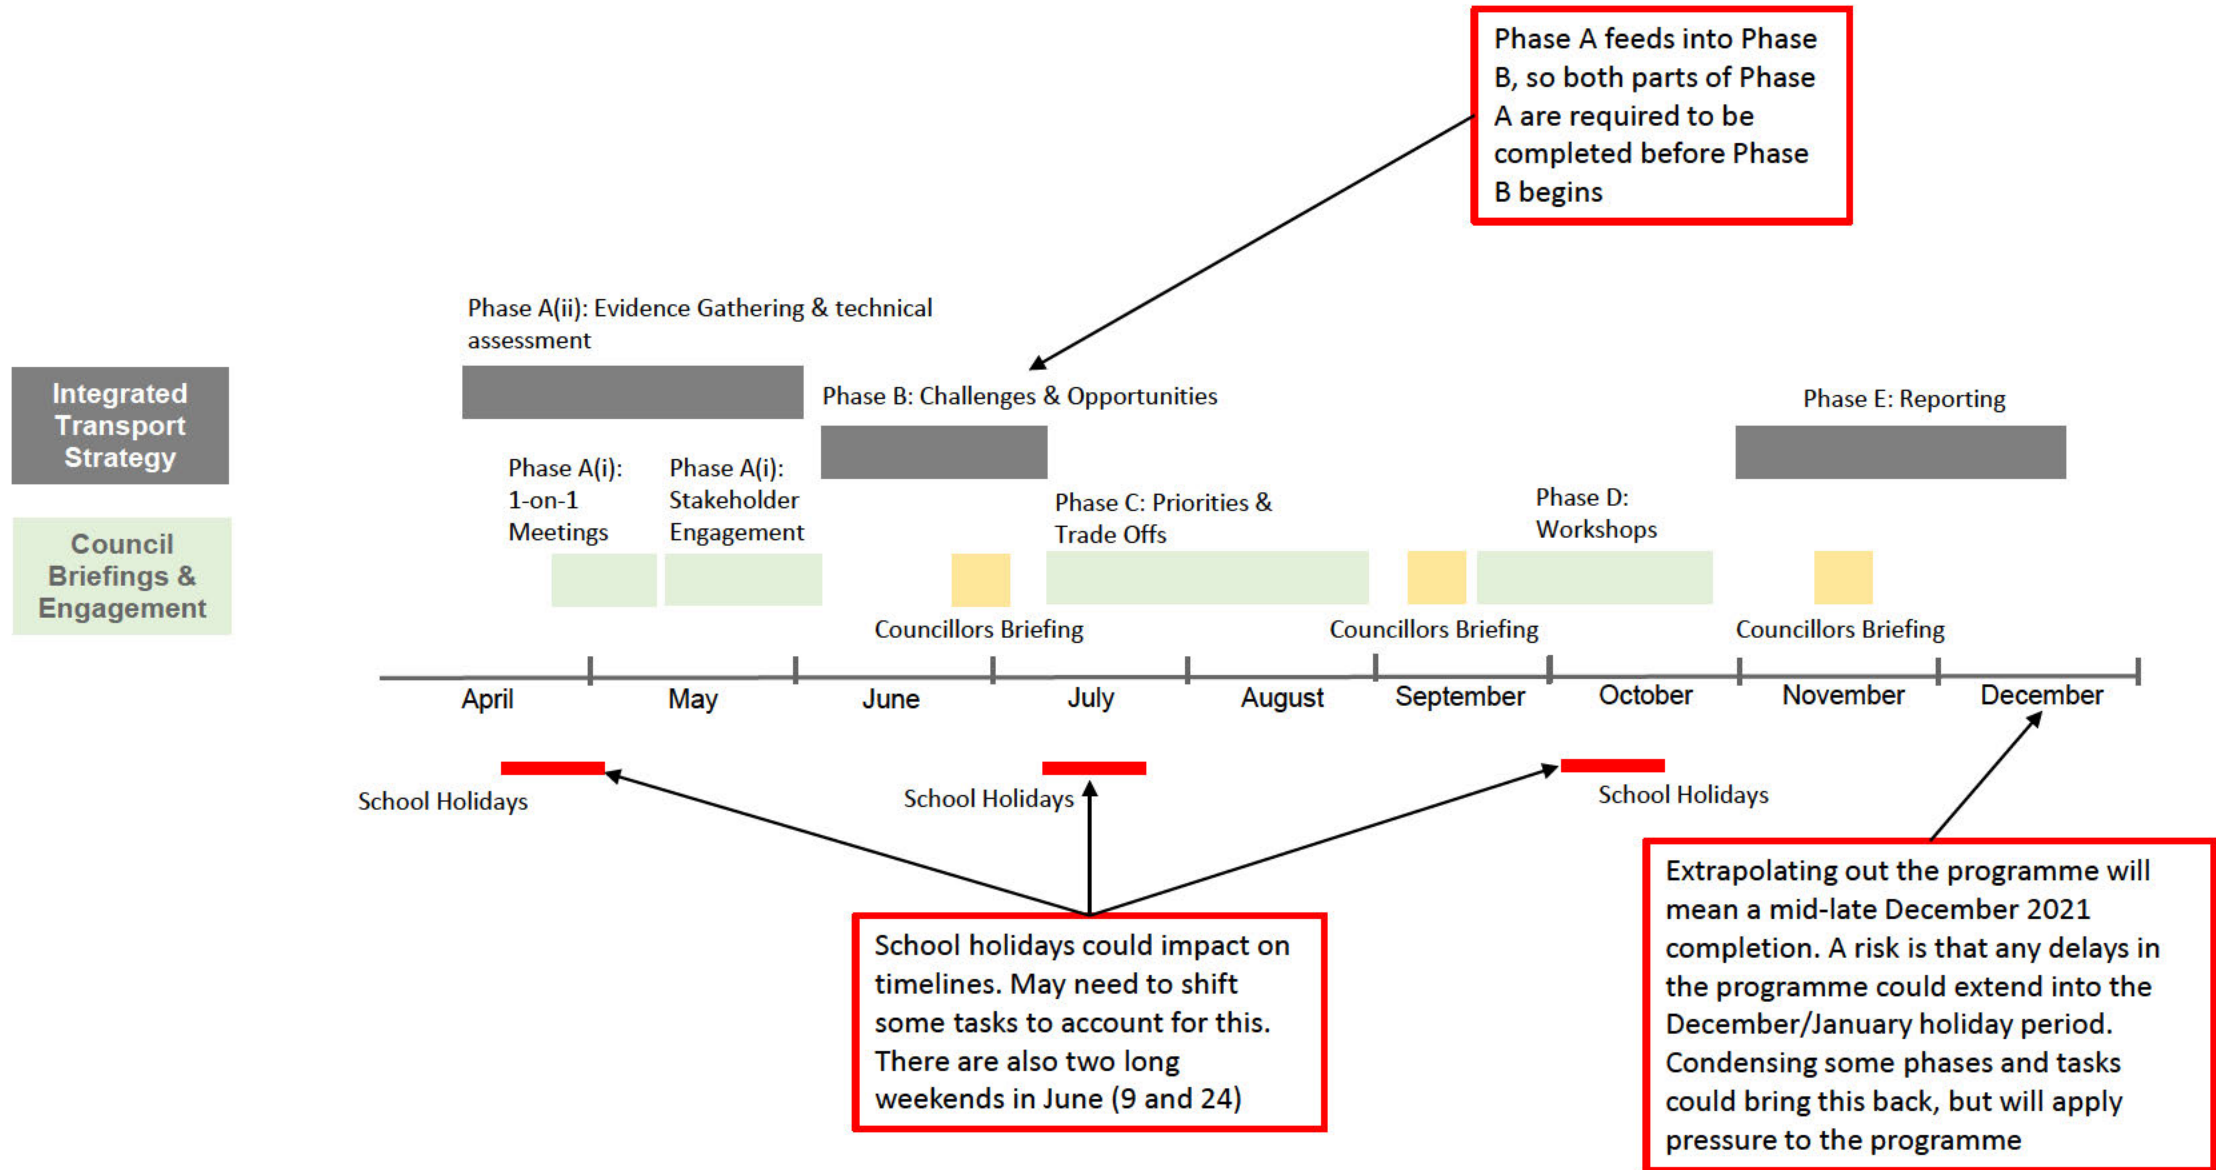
Phase A feeds into Phase B, so both parts of Phase A are required to be completed before Phase B begins

Phase A(ii): Evidence Gathering & technical assessment

Integrated Transport Strategy

Phase B: Challenges & Opportunities

Phase E: Reporting

Phase A(i): 1-on-1 Meetings

Phase A(i): Stakeholder Engagement

Phase C: Priorities & Trade Offs

Phase D: Workshops

Council Briefings & Engagement

Councillors Briefing

Councillors Briefing

Councillors Briefing

April

May

June

July

August

September

October

November

December

School Holidays

School Holidays

School Holidays

School holidays could impact on timelines. May need to shift some tasks to account for this. There are also two long weekends in June (9 and 24)

Extrapolating out the programme will mean a mid-late December 2021 completion. A risk is that any delays in the programme could extend into the December/January holiday period. Condensing some phases and tasks could bring this back, but will apply pressure to the programme